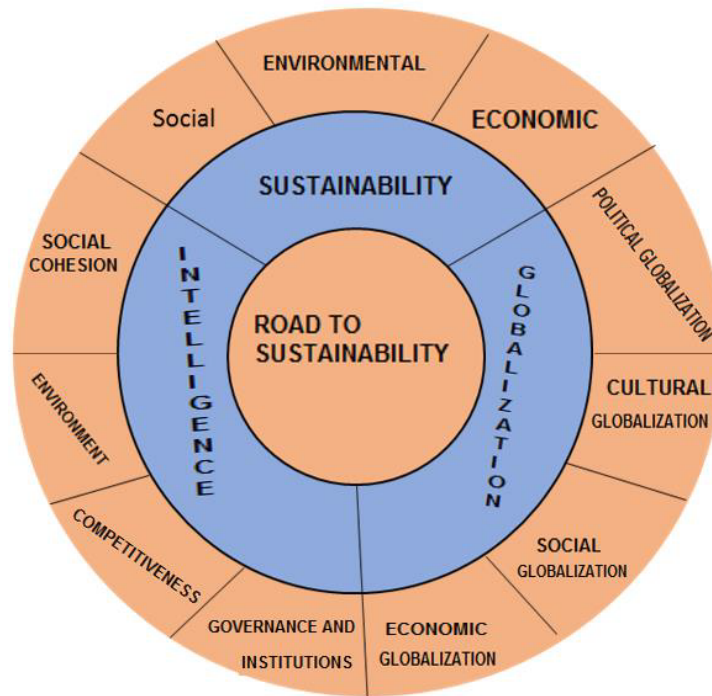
ROAD TO SUSTAINABILITY

SUSTAINABILITY

INTELLIGENCE

GLOBALIZATION

Social

ENVIRONMENTAL

ECONOMIC

POLITICAL GLOBALIZATION

CULTURAL GLOBALIZATION

SOCIAL GLOBALIZATION

ECONOMIC GLOBALIZATION

GOVERNANCE AND INSTITUTIONS

COMPETITIVENESS

ENVIRONMENT

SOCIAL COHESION